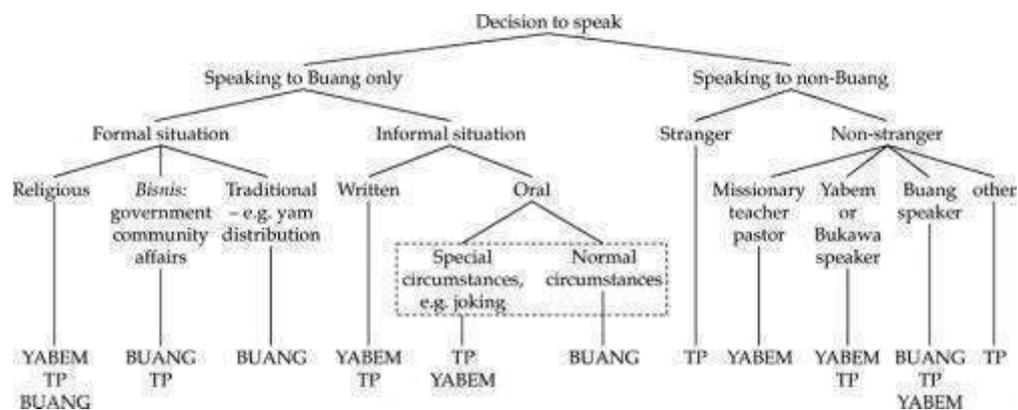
Decision to speak

Speaking to Buang only

Speaking to non-Buang

Formal situation

Informal situation

Stranger

Non-stranger

Religious

*Bisnis*: government community affairs

Traditional – e.g. yam distribution

Written

Oral

Missionary teacher pastor

Yabem or Bukawa speaker

Buang speaker

other

Special circumstances, e.g. joking

Normal circumstances

YABEM TP BUANG

BUANG TP

BUANG

YABEM TP

TP YABEM

BUANG

TP

YABEM

YABEM TP

BUANG TP YABEM

TP